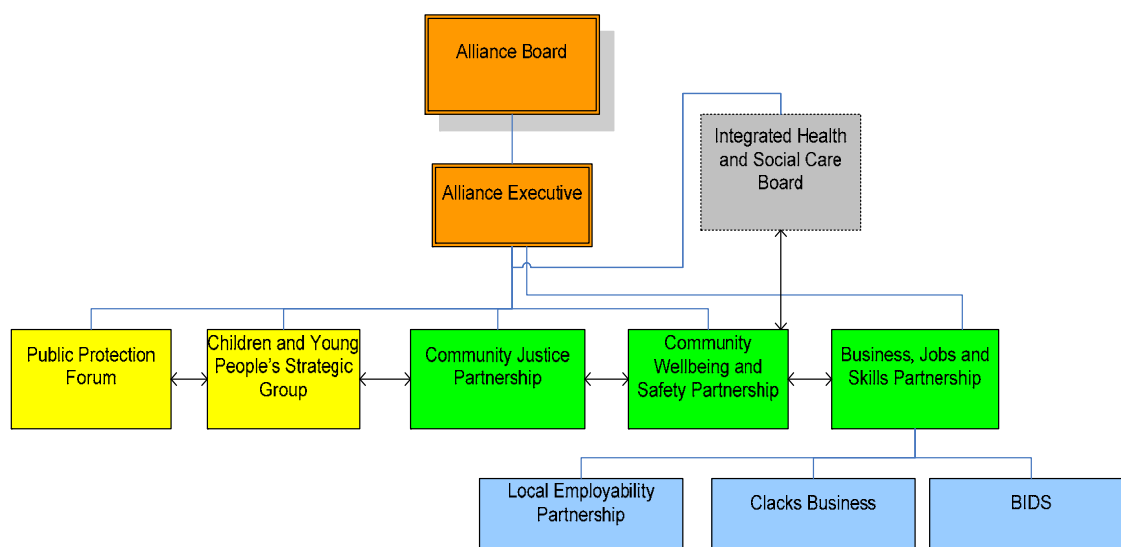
Alliance Board

Alliance Executive

Integrated Health and Social Care Board

Public Protection Forum

Children and Young People's Strategic Group

Community Justice Partnership

Community Wellbeing and Safety Partnership

Business, Jobs and Skills Partnership

Local Employability Partnership

Clacks Business

BIDS